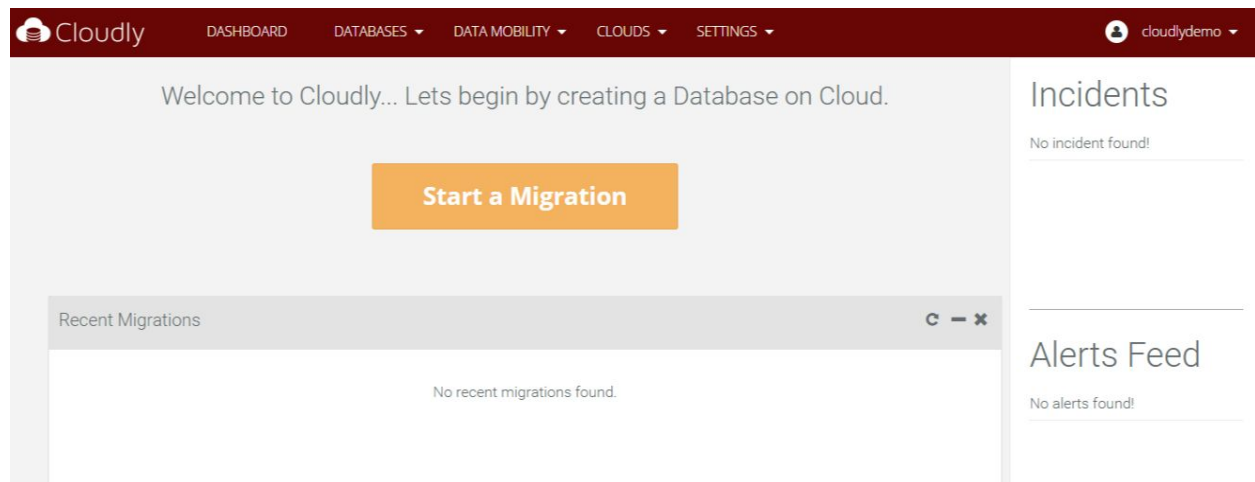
Cloudly DASHBOARD DATABASES DATA MOBILITY CLOUDS SETTINGS cloudlydemo

Welcome to Cloudly... Lets begin by creating a Database on Cloud.

Start a Migration

Recent Migrations

No recent migrations found.

Incidents

No incident found!

Alerts Feed

No alerts found!